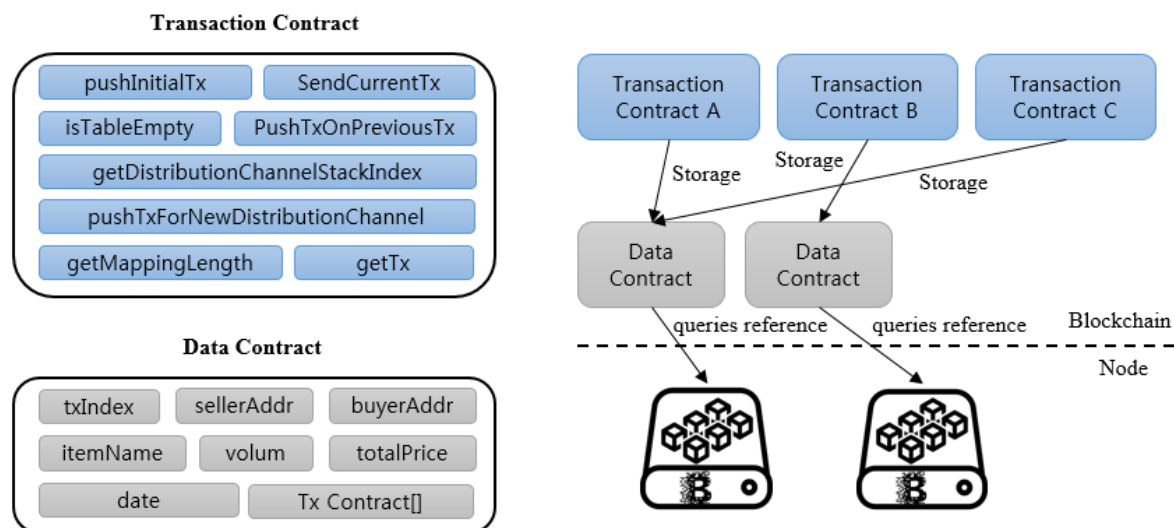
Transaction Contract

pushInitialTx
SendCurrentTx
isTableEmpty
PushTxOnPreviousTx
getDistributionChannelStackIndex
pushTxForNewDistributionChannel
getMappingLength
getTx

Data Contract

txIndex
sellerAddr
buyerAddr
itemName
volum
totalPrice
date
Tx Contract[]

Transaction Contract A
Transaction Contract B
Transaction Contract C

Storage
Storage
Storage

Data Contract
Data Contract

queries reference
queries reference

Blockchain
Node

B
B